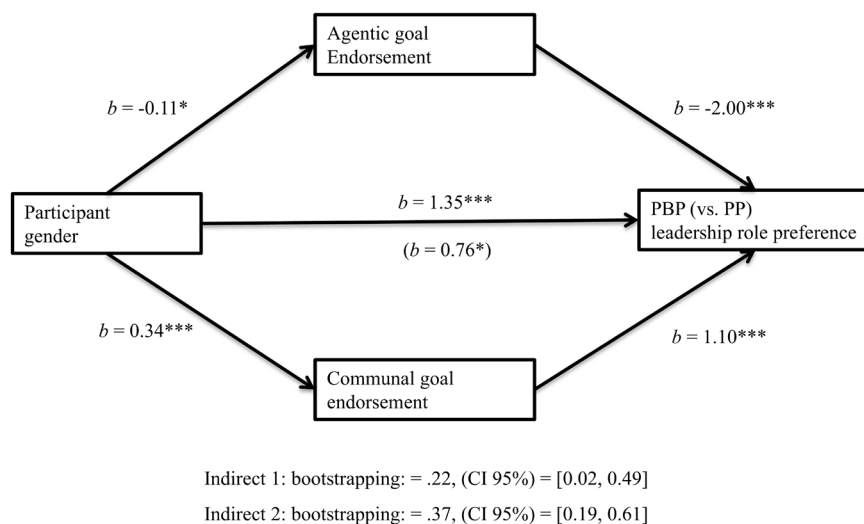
Agentic goal Endorsement

$b$ = -0.11*

$b$ = -2.00***

Participant gender

$b$ = 1.35***

($b$ = 0.76*)

PBP (vs. PP) leadership role preference

$b$ = 0.34***

$b$ = 1.10***

Communal goal endorsement

Indirect 1: bootstrapping: = .22, (CI 95%) = [0.02, 0.49]

Indirect 2: bootstrapping: = .37, (CI 95%) = [0.19, 0.61]